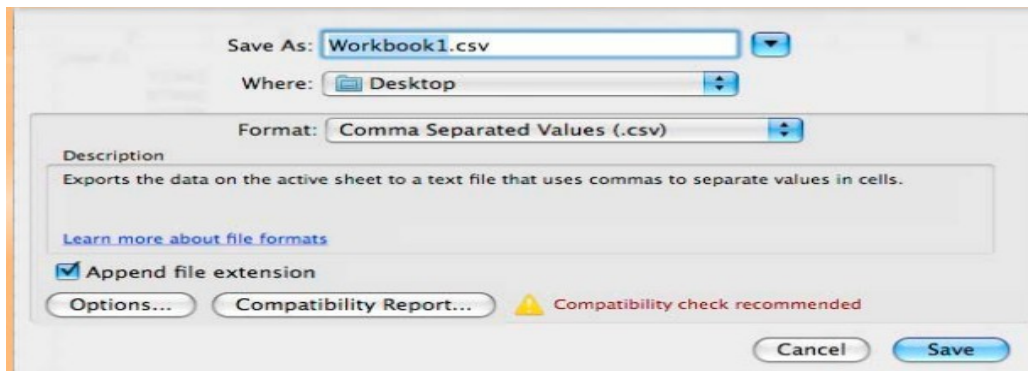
Save As: Workbook1.csv

Where: Desktop

Format: Comma Separated Values (.csv)

Description

Exports the data on the active sheet to a text file that uses commas to separate values in cells.

Learn more about file formats

Append file extension

Options...

Compatibility Report...

Compatibility check recommended

Cancel

Save